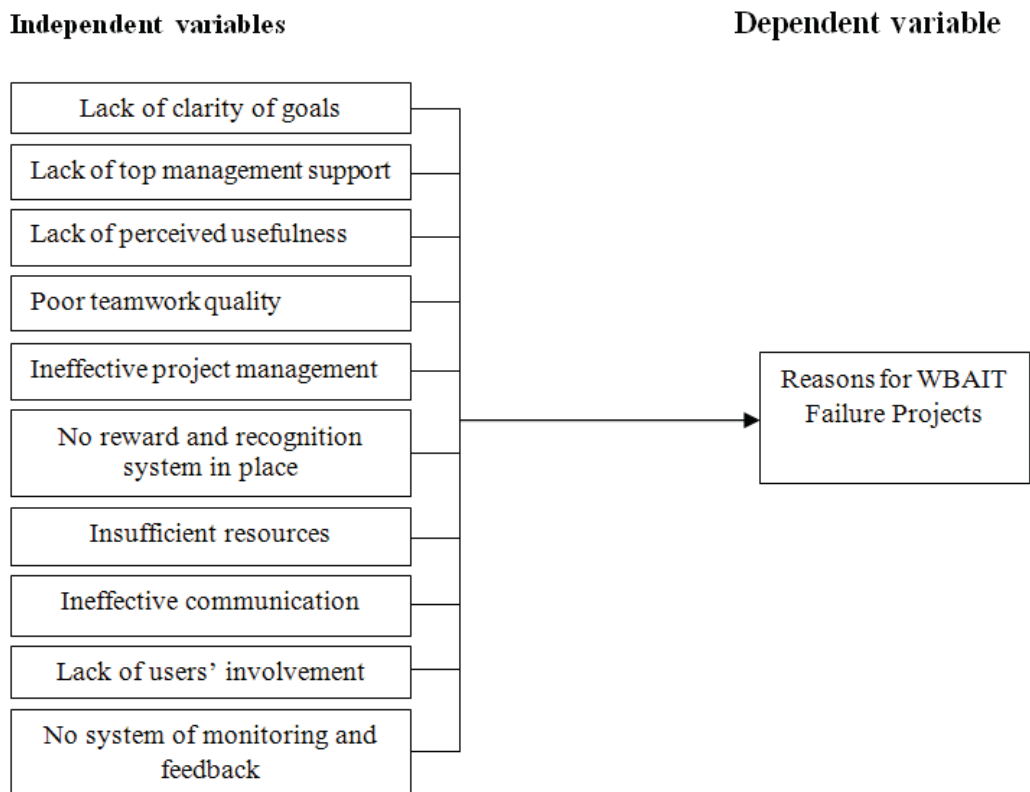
Independent variables

Dependent variable

Lack of clarity of goals

Lack of top management support

Lack of perceived usefulness

Poor teamwork quality

Ineffective project management

No reward and recognition system in place

Insufficient resources

Ineffective communication

Lack of users' involvement

No system of monitoring and feedback

Reasons for WBAIT Failure Projects